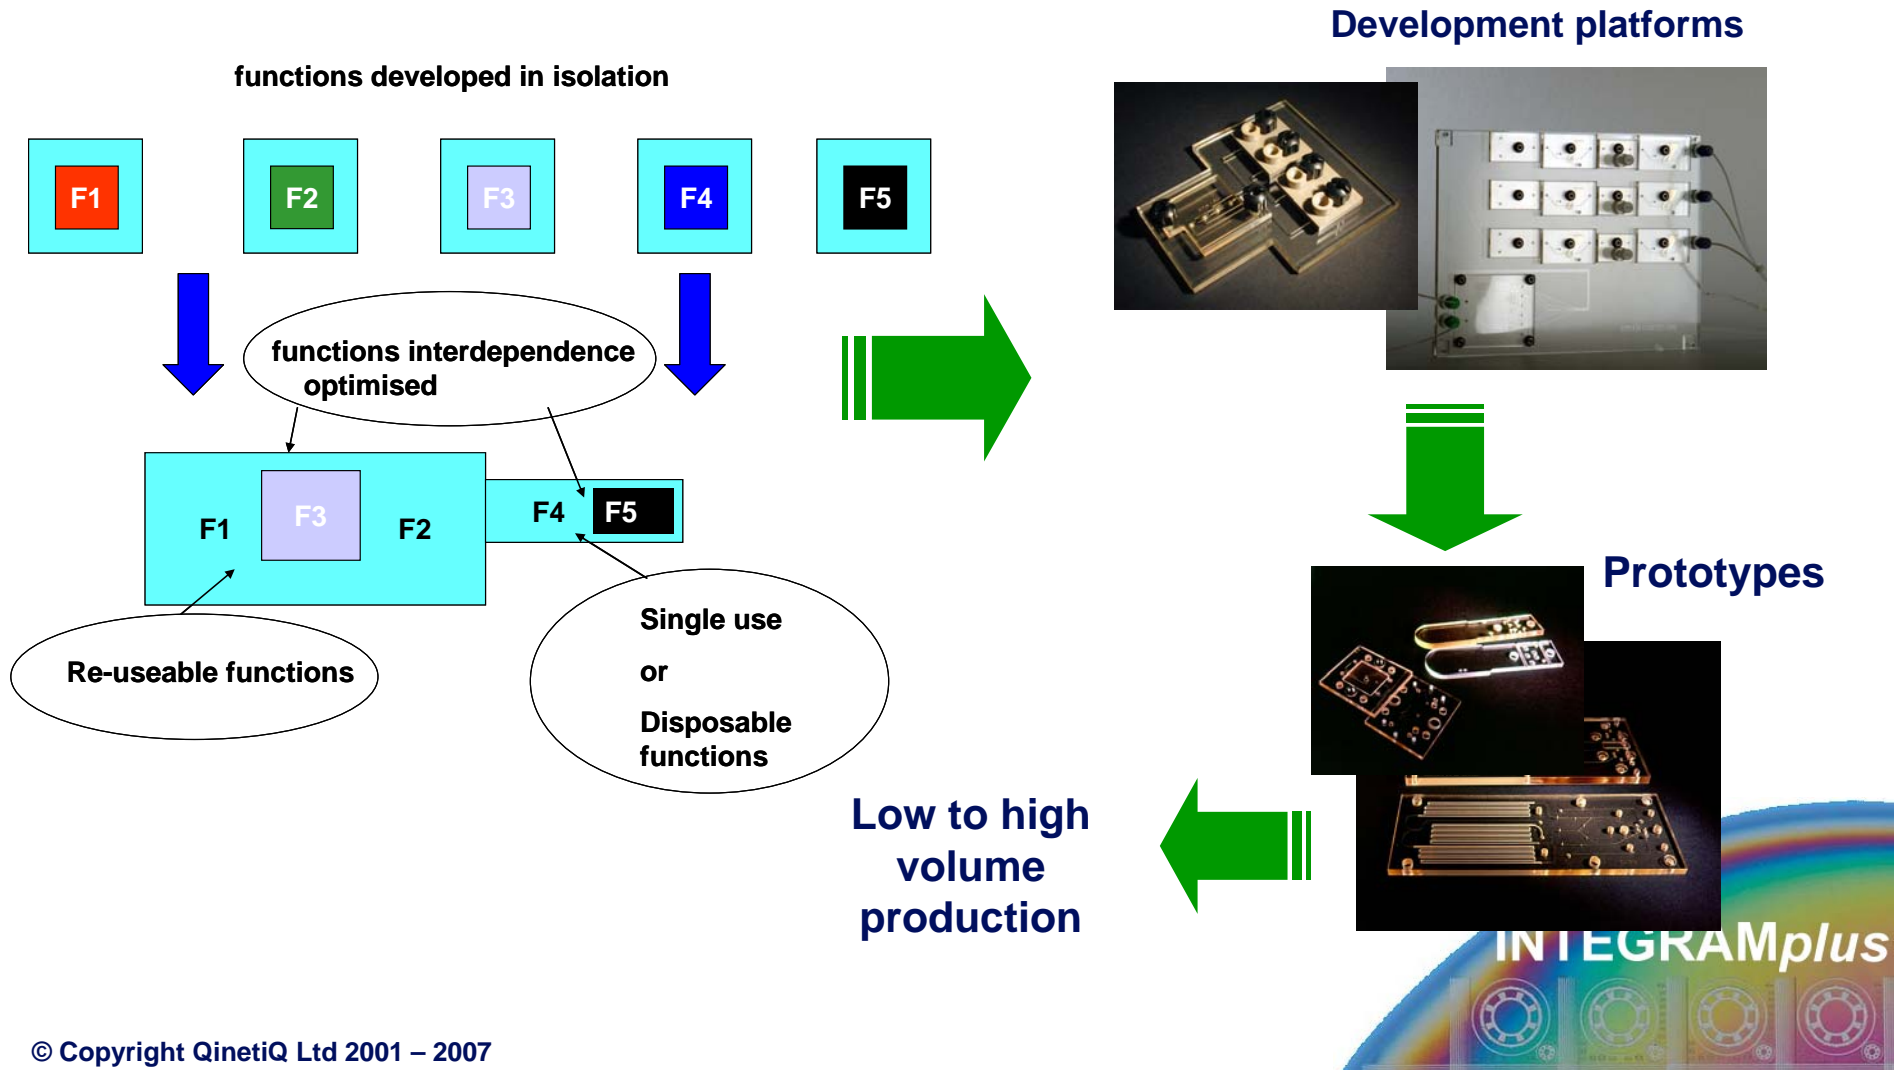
functions developed in isolation

F1 F2 F3 F4 F5

functions interdependence optimised

F1 F3 F2 F4 F5

Re-useable functions

Single use

or

Disposable functions

Development platforms

Prototypes

Low to high volume production

INTEGRAMplus

© Copyright QinetiQ Ltd 2001 – 2007